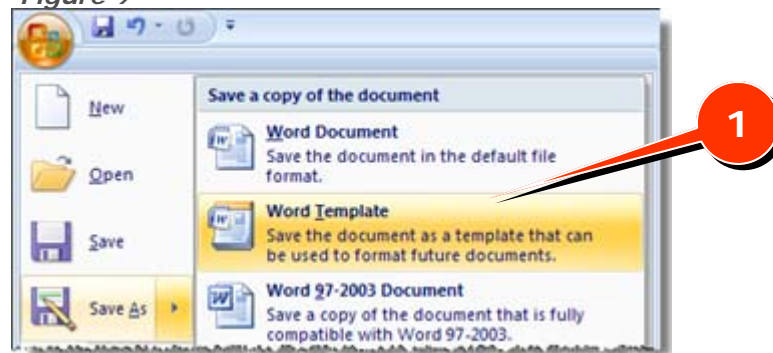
Figure 9

New

Open

Save

Save As

Save a copy of the document

Word Document
Save the document in the default file format.

Word Template
Save the document as a template that can be used to format future documents.

Word 97-2003 Document
Save a copy of the document that is fully compatible with Word 97-2003.

1